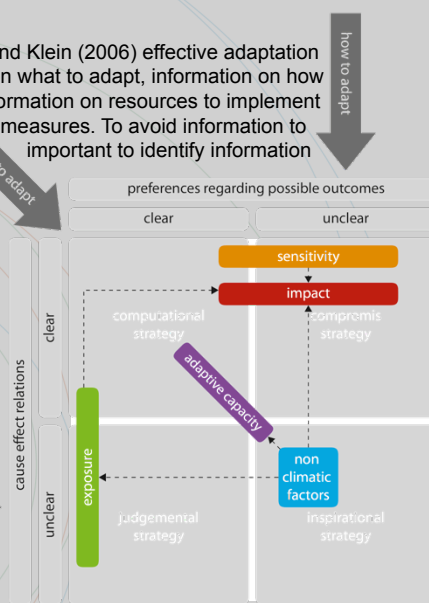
nd Klein (2006) effective adaptation
n what to adapt, information on how
ormation on resources to implement
measures. To avoid information to
important to identify information

how to adapt

o adapt

preferences regarding possible outcomes

clear

unclear

sensitivity

impact

computational strategy

compromis strategy

adaptive capacity

cause effect relations

clear

unclear

exposure

non climatic factors

judgemental strategy

inspirational strategy